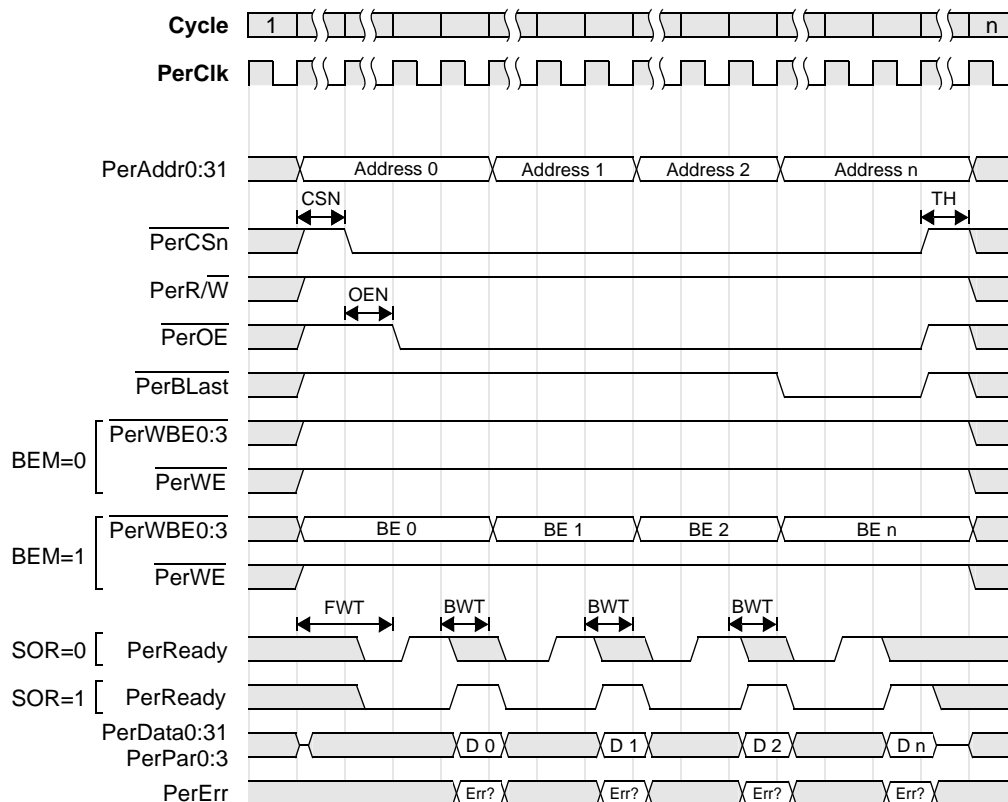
Cycle
1
n
PerClk
PerAddr0:31
Address 0
Address 1
Address 2
Address n
CSN
TH
$\overline{\text{PerCSn}}$
PerR/$\overline{\text{W}}$
OEN
$\overline{\text{PerOE}}$
$\overline{\text{PerBLast}}$
BEM=0
$\overline{\text{PerWBE0:3}}$
$\overline{\text{PerWE}}$
BEM=1
$\overline{\text{PerWBE0:3}}$
BE 0
BE 1
BE 2
BE n
$\overline{\text{PerWE}}$
FWT
BWT
BWT
BWT
SOR=0
PerReady
SOR=1
PerReady
PerData0:31
PerPar0:3
D 0
D 1
D 2
D n
PerErr
Err?
Err?
Err?
Err?